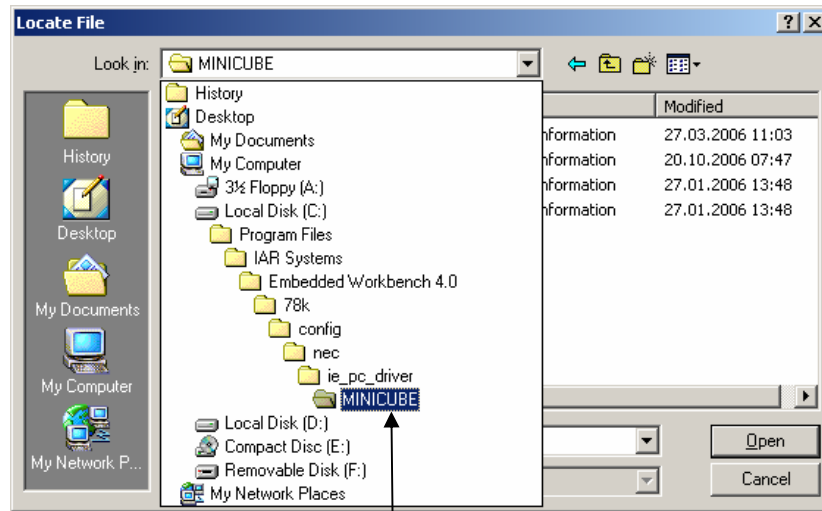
Locate File

?

X

Look in:

MINICUBE

History

Desktop

My Documents

My Computer

3½ Floppy (A:)

Local Disk (C:)

Program Files

IAR Systems

Embedded Workbench 4.0

78k

config

nec

ie_pc_driver

MINICUBE

Local Disk (D:)

Compact Disc (E:)

Removable Disk (F:)

My Network Places

Modified

nformation | 27.03.2006 11:03

nformation | 20.10.2006 07:47

nformation | 27.01.2006 13:48

nformation | 27.01.2006 13:48

History

Desktop

My Documents

My Computer

My Network P...

Open

Cancel